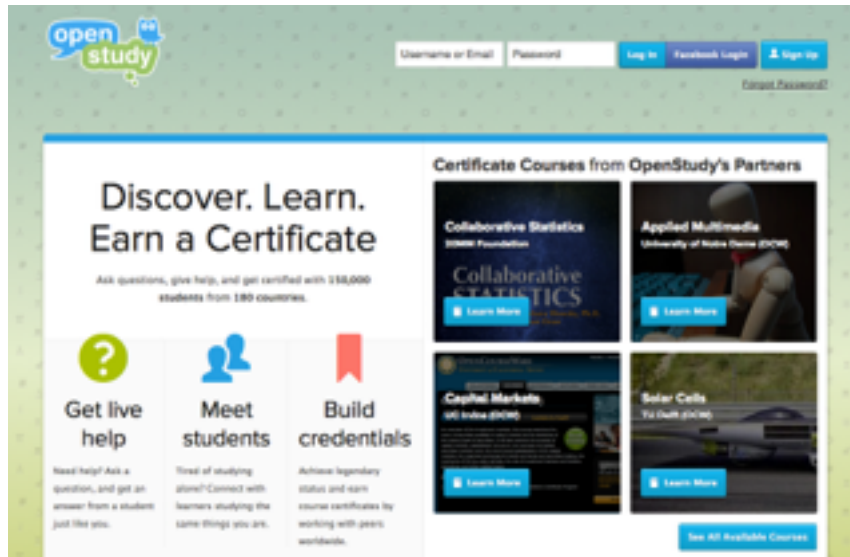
open study

Username or Email
Password
Log In
Facebook Login
Sign Up
Forgot Password?

Discover. Learn. Earn a Certificate

Ask questions, give help, and get certified with 150,000 students from 180 countries.

?

Get live help

Need help? Ask a question, and get an answer from a student just like you.

Meet students

Tired of studying alone? Connect with learners studying the same things you are.

Build credentials

Achieve legendary status and earn course certificates by working with peers worldwide.

Certificate Courses from OpenStudy's Partners

Collaborative Statistics
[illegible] Foundation
Collaborative STATISTICS
Learn More

Applied Multimedia
University of Notre Dame (OCW)
Learn More

Capital Markets
UC Irvine (OCW)
Learn More

Solar Cells
TU Delft (OCW)
Learn More

See All Available Courses